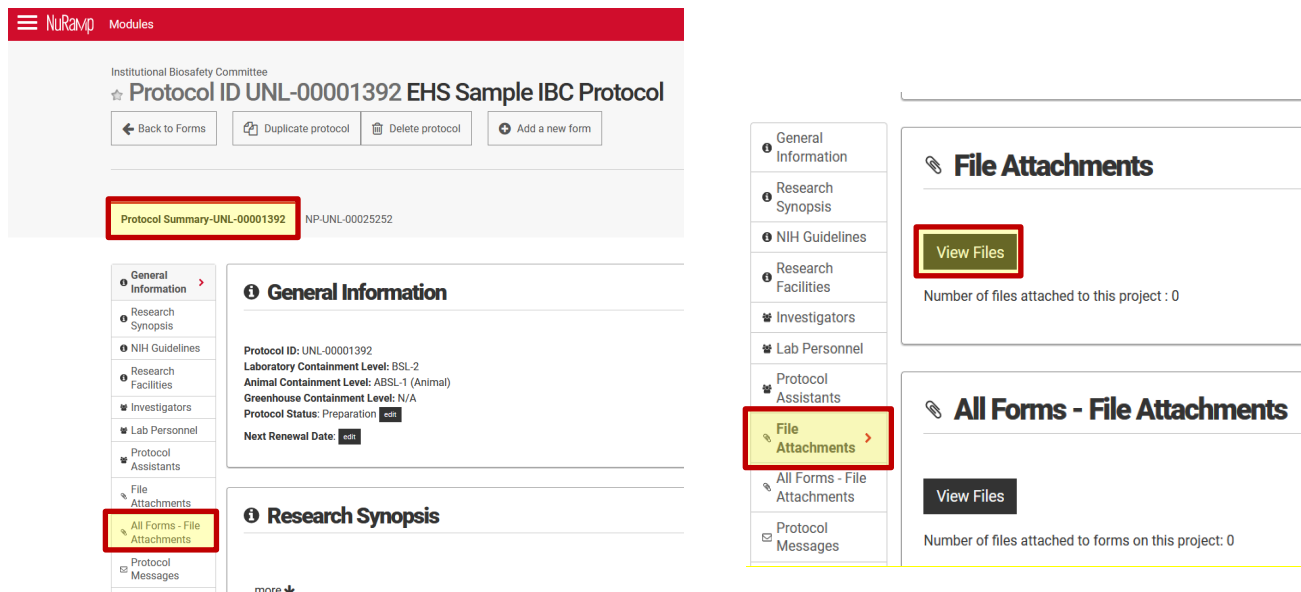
NuRamp Modules

Institutional Biosafety Committee
Protocol ID UNL-00001392 EHS Sample IBC Protocol

Back to Forms
Duplicate protocol
Delete protocol
Add a new form

Protocol Summary-UNL-00001392
NP-UNL-00025252

General Information
Research Synopsis
NIH Guidelines
Research Facilities
Investigators
Lab Personnel
Protocol Assistants
File Attachments
All Forms - File Attachments
Protocol Messages

General Information

Protocol ID: UNL-00001392
Laboratory Containment Level: BSL-2
Animal Containment Level: ABSL-1 (Animal)
Greenhouse Containment Level: N/A
Protocol Status: Preparation edit
Next Renewal Date: edit

Research Synopsis

more

General Information
Research Synopsis
NIH Guidelines
Research Facilities
Investigators
Lab Personnel
Protocol Assistants
File Attachments
All Forms - File Attachments
Protocol Messages

File Attachments

View Files

Number of files attached to this project : 0

All Forms - File Attachments

View Files

Number of files attached to forms on this project: 0